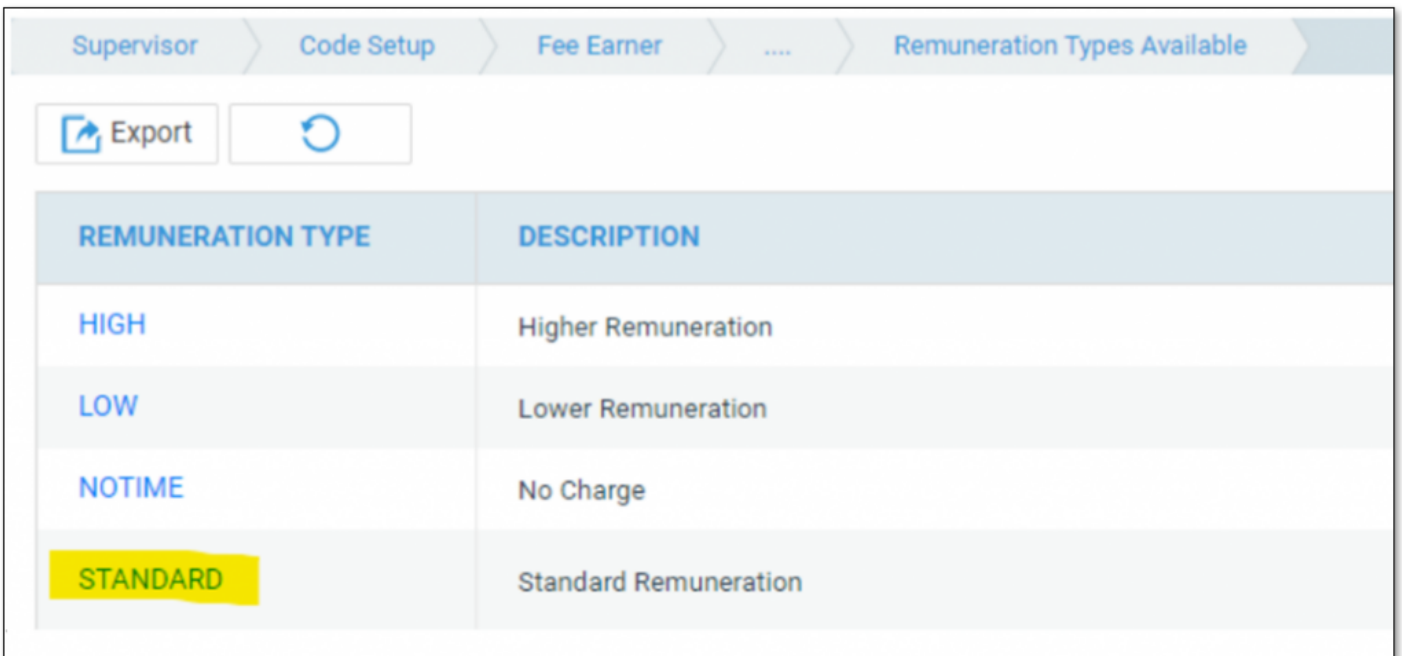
Supervisor | Code Setup | Fee Earner | .... | Remuneration Types Available

Export

| REMUNERATION TYPE | DESCRIPTION |
|---|---|
| HIGH | Higher Remuneration |
| LOW | Lower Remuneration |
| NOTIME | No Charge |
| STANDARD | Standard Remuneration |